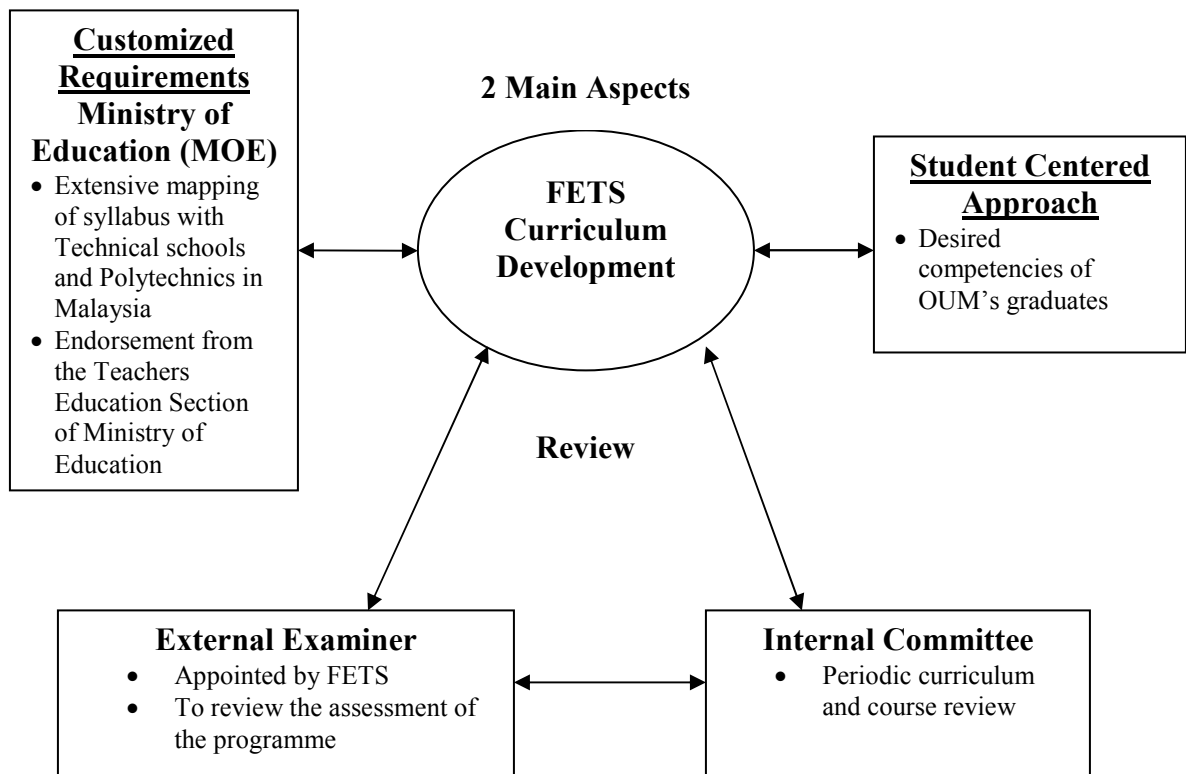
Customized Requirements
Ministry of Education (MOE)
- Extensive mapping of syllabus with Technical schools and Polytechnics in Malaysia
- Endorsement from the Teachers Education Section of Ministry of Education

2 Main Aspects

FETS Curriculum Development

Student Centered Approach
- Desired competencies of OUM's graduates

Review

External Examiner
- Appointed by FETS
- To review the assessment of the programme

Internal Committee
- Periodic curriculum and course review